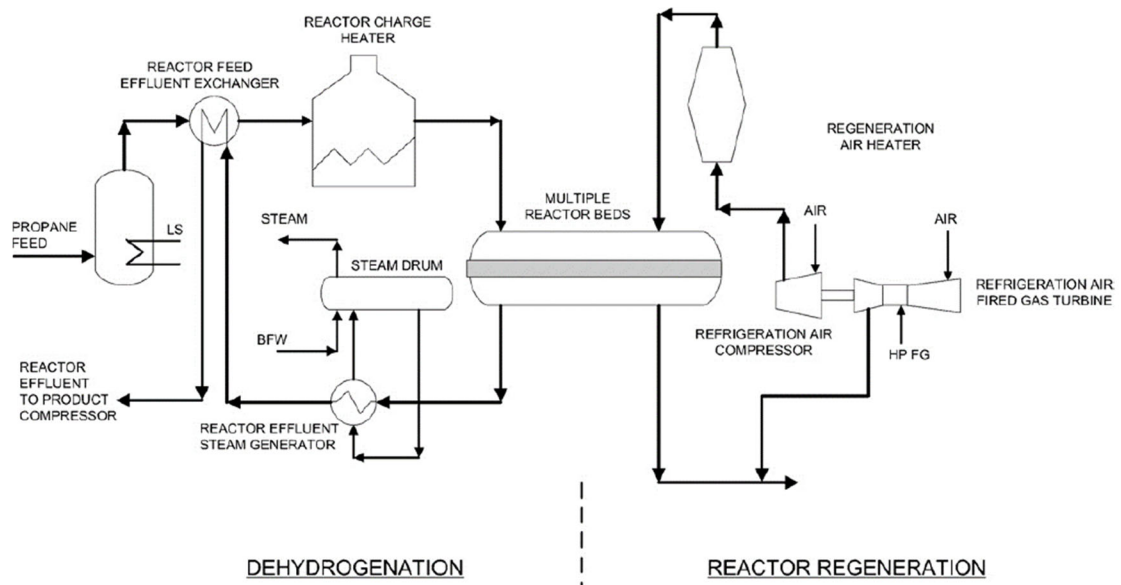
REACTOR CHARGE HEATER

REACTOR FEED EFFLUENT EXCHANGER

REGENERATION AIR HEATER

PROPANE FEED

LS

STEAM

STEAM DRUM

MULTIPLE REACTOR BEDS

AIR

AIR

REFRIGERATION AIR FIRED GAS TURBINE

BFW

REFRIGERATION AIR COMPRESSOR

HP FG

REACTOR EFFLUENT TO PRODUCT COMPRESSOR

REACTOR EFFLUENT STEAM GENERATOR

DEHYDROGENATION

REACTOR REGENERATION